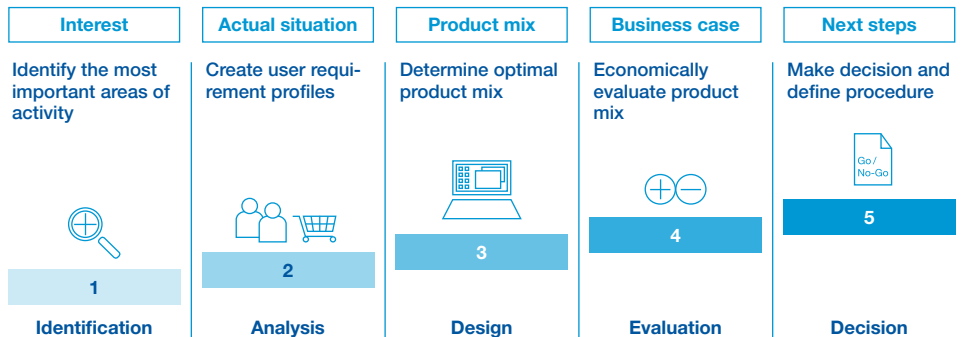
Interest

Identify the most important areas of activity

1

Identification

Actual situation

Create user requirement profiles

2

Analysis

Product mix

Determine optimal product mix

3

Design

Business case

Economically evaluate product mix

4

Evaluation

Next steps

Make decision and define procedure

Go / No-Go

5

Decision